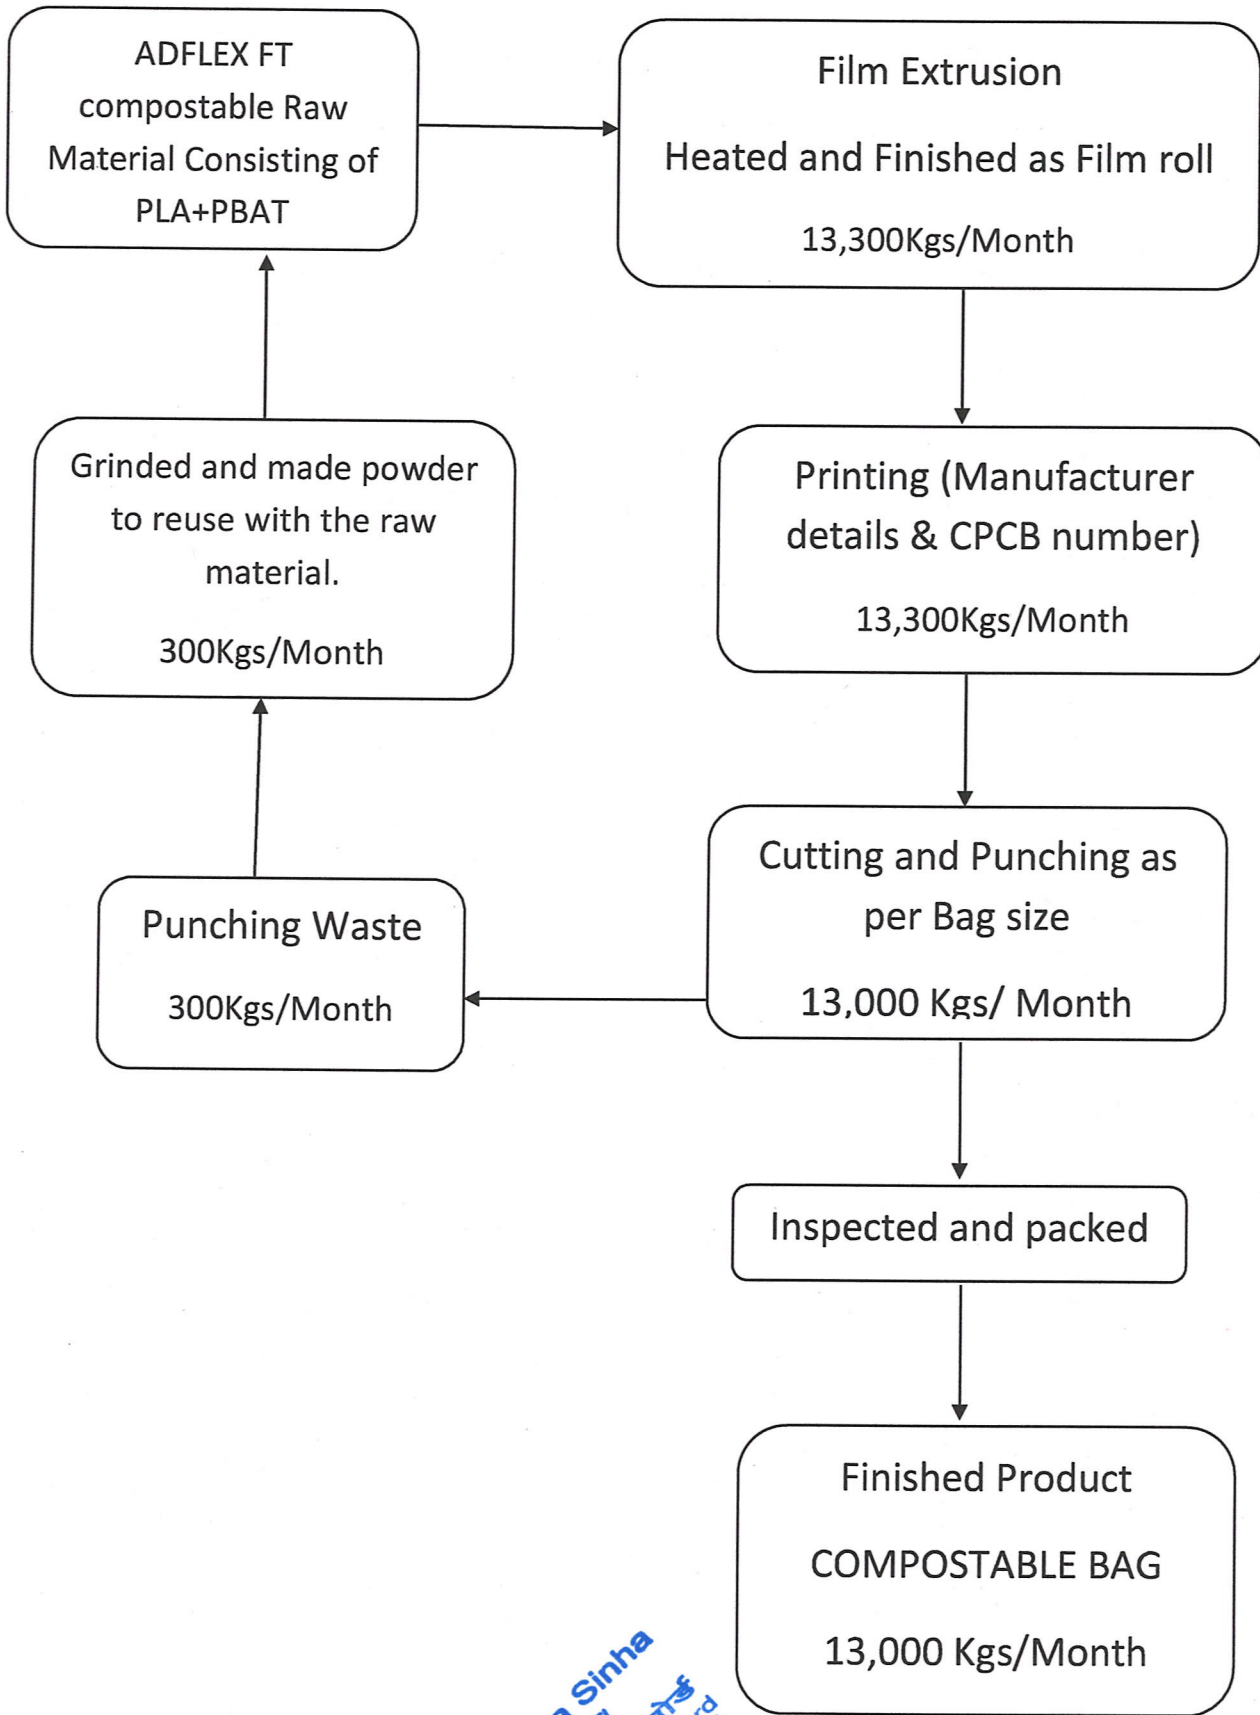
ADFLEX FT compostable Raw Material Consisting of PLA+PBAT

Film Extrusion

Heated and Finished as Film roll

13,300Kgs/Month

Printing (Manufacturer details & CPCB number)

13,300Kgs/Month

Cutting and Punching as per Bag size

13,000 Kgs/ Month

Punching Waste

300Kgs/Month

Grinded and made powder to reuse with the raw material.

300Kgs/Month

Inspected and packed

Finished Product

COMPOSTABLE BAG

13,000 Kgs/Month

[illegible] Sinha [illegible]